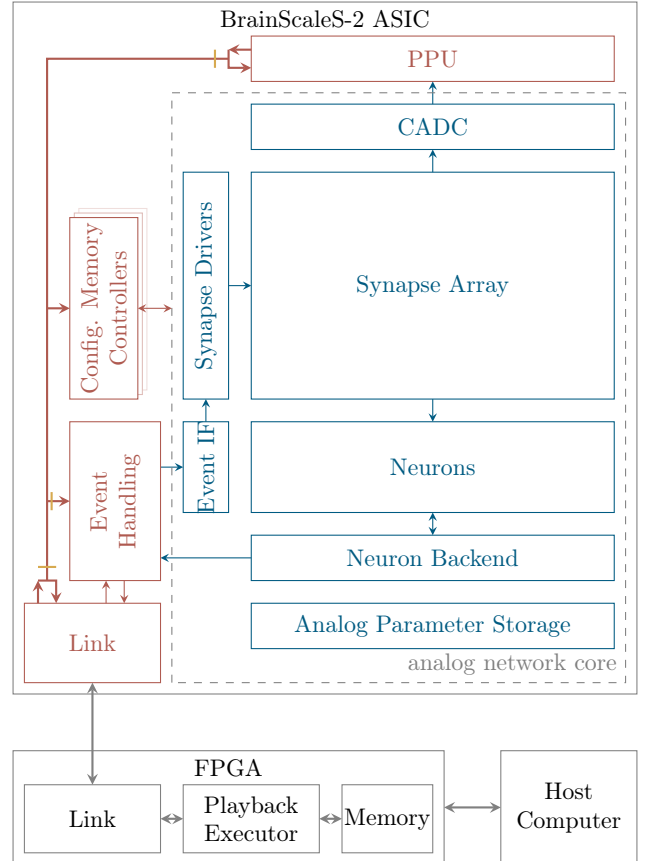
BrainScaleS-2 ASIC

PPU

CADC

Config. Memory Controllers

Synapse Drivers

Synapse Array

Event Handling

Event IF

Neurons

Neuron Backend

Link

Analog Parameter Storage

analog network core

FPGA

Link

Playback Executor

Memory

Host Computer